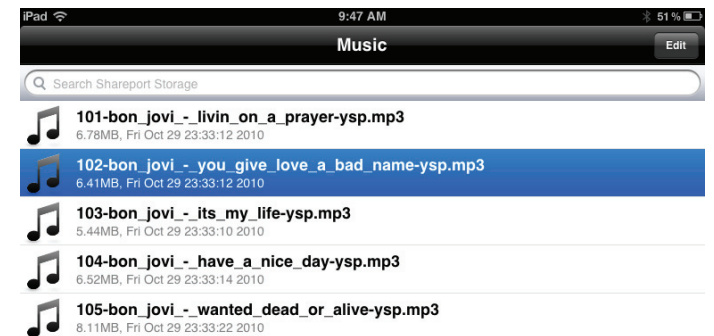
iPad
9:47 AM
51 %
Music
Edit
Search Shareport Storage
101-bon_jovi_-_livin_on_a_prayer-ysp.mp3
6.78MB, Fri Oct 29 23:33:12 2010
102-bon_jovi_-_you_give_love_a_bad_name-ysp.mp3
6.41MB, Fri Oct 29 23:33:12 2010
103-bon_jovi_-_its_my_life-ysp.mp3
5.44MB, Fri Oct 29 23:33:10 2010
104-bon_jovi_-_have_a_nice_day-ysp.mp3
6.52MB, Fri Oct 29 23:33:14 2010
105-bon_jovi_-_wanted_dead_or_alive-ysp.mp3
8.11MB, Fri Oct 29 23:33:22 2010